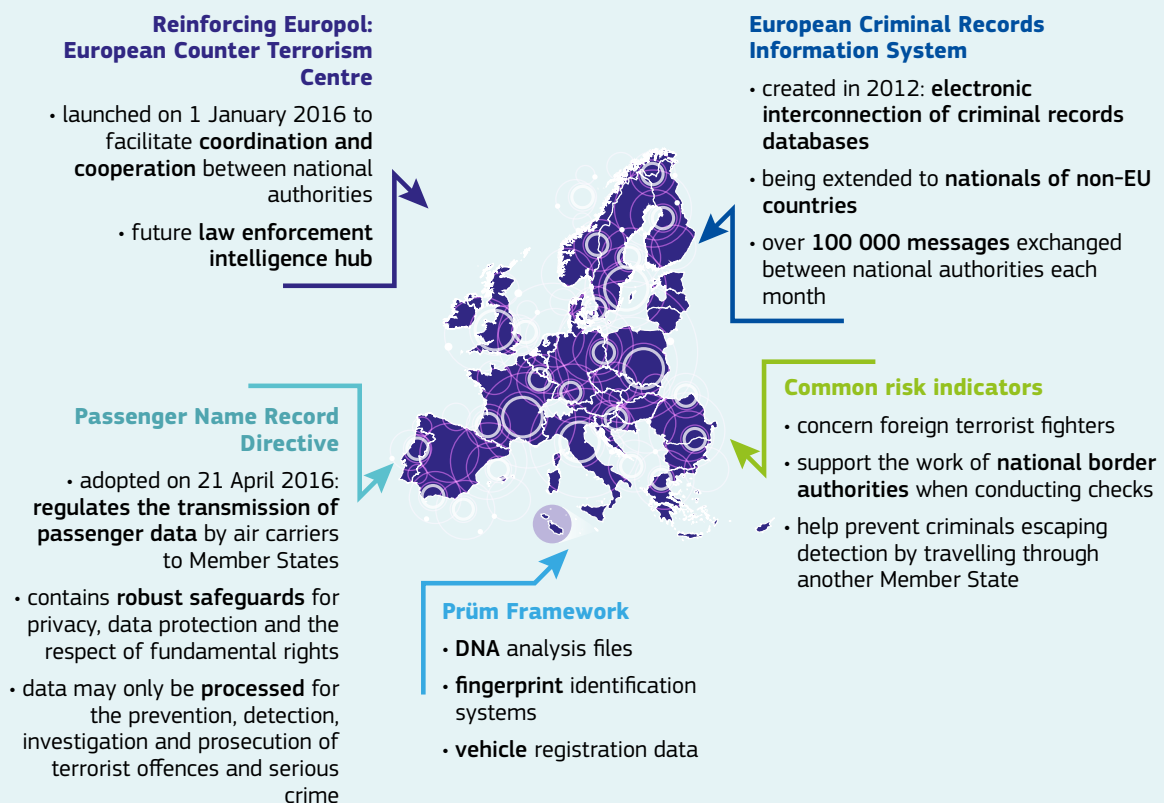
Reinforcing Europol: European Counter Terrorism Centre

• launched on 1 January 2016 to facilitate coordination and cooperation between national authorities

• future law enforcement intelligence hub

European Criminal Records Information System

• created in 2012: electronic interconnection of criminal records databases

• being extended to nationals of non-EU countries

• over 100 000 messages exchanged between national authorities each month

Passenger Name Record Directive

• adopted on 21 April 2016: regulates the transmission of passenger data by air carriers to Member States

• contains robust safeguards for privacy, data protection and the respect of fundamental rights

• data may only be processed for the prevention, detection, investigation and prosecution of terrorist offences and serious crime

Common risk indicators

• concern foreign terrorist fighters

• support the work of national border authorities when conducting checks

• help prevent criminals escaping detection by travelling through another Member State

Prüm Framework

• DNA analysis files

• fingerprint identification systems

• vehicle registration data